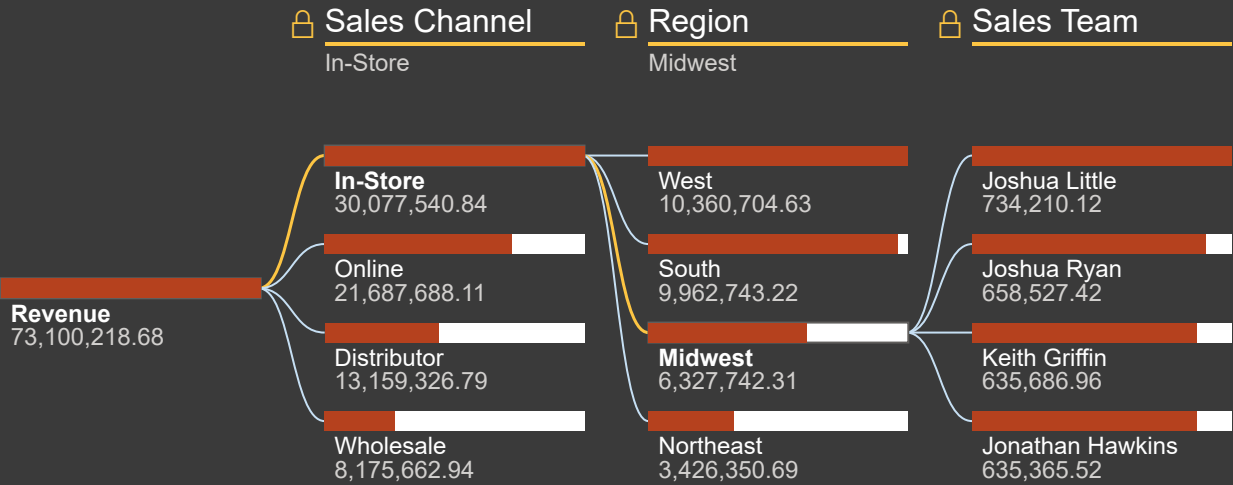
Sales Channel
In-Store

Region
Midwest

Sales Team

Revenue
73,100,218.68

In-Store
30,077,540.84

Online
21,687,688.11

Distributor
13,159,326.79

Wholesale
8,175,662.94

West
10,360,704.63

South
9,962,743.22

Midwest
6,327,742.31

Northeast
3,426,350.69

Joshua Little
734,210.12

Joshua Ryan
658,527.42

Keith Griffin
635,686.96

Jonathan Hawkins
635,365.52